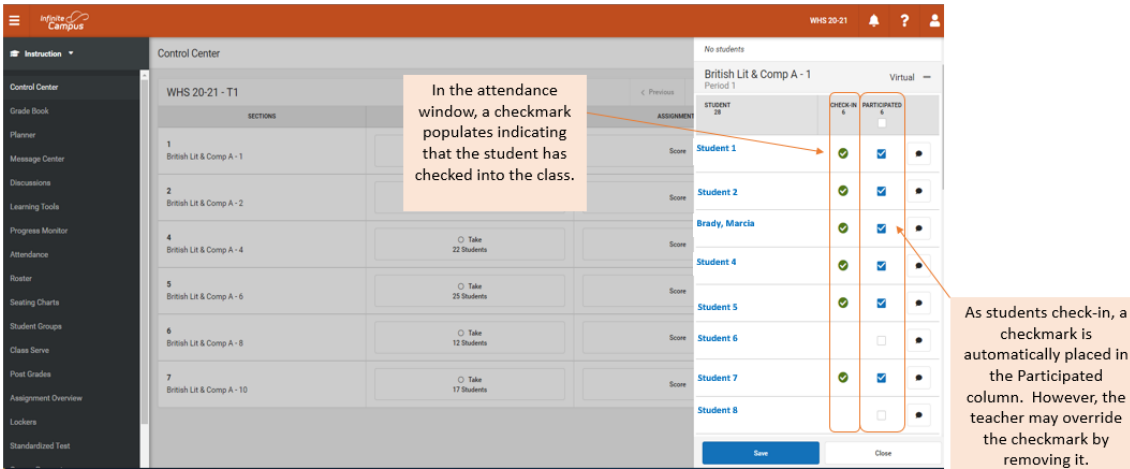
Infinite Campus

WHS 20-21

Instruction

Control Center
Grade Book
Planner
Message Center
Discussions
Learning Tools
Progress Monitor
Attendance
Roster
Seating Charts
Student Groups
Class Serve
Post Grades
Assignment Overview
Lockers
Standardized Test

Control Center

WHS 20-21 - T1

< Previous

SECTIONS

ASSIGNMENT

1
British Lit & Comp A - 1
Score

2
British Lit & Comp A - 2
Score

4
British Lit & Comp A - 4
Take
22 Students
Score

5
British Lit & Comp A - 6
Take
25 Students
Score

6
British Lit & Comp A - 8
Take
12 Students
Score

7
British Lit & Comp A - 10
Take
17 Students
Score

In the attendance window, a checkmark populates indicating that the student has checked into the class.

No students

British Lit & Comp A - 1
Period 1

Virtual

STUDENT
28

CHECK-IN
6

PARTICIPATED
6

Student 1
Student 2
Brady, Marcia
Student 4
Student 5
Student 6
Student 7
Student 8

Save

Close

As students check-in, a checkmark is automatically placed in the Participated column. However, the teacher may override the checkmark by removing it.